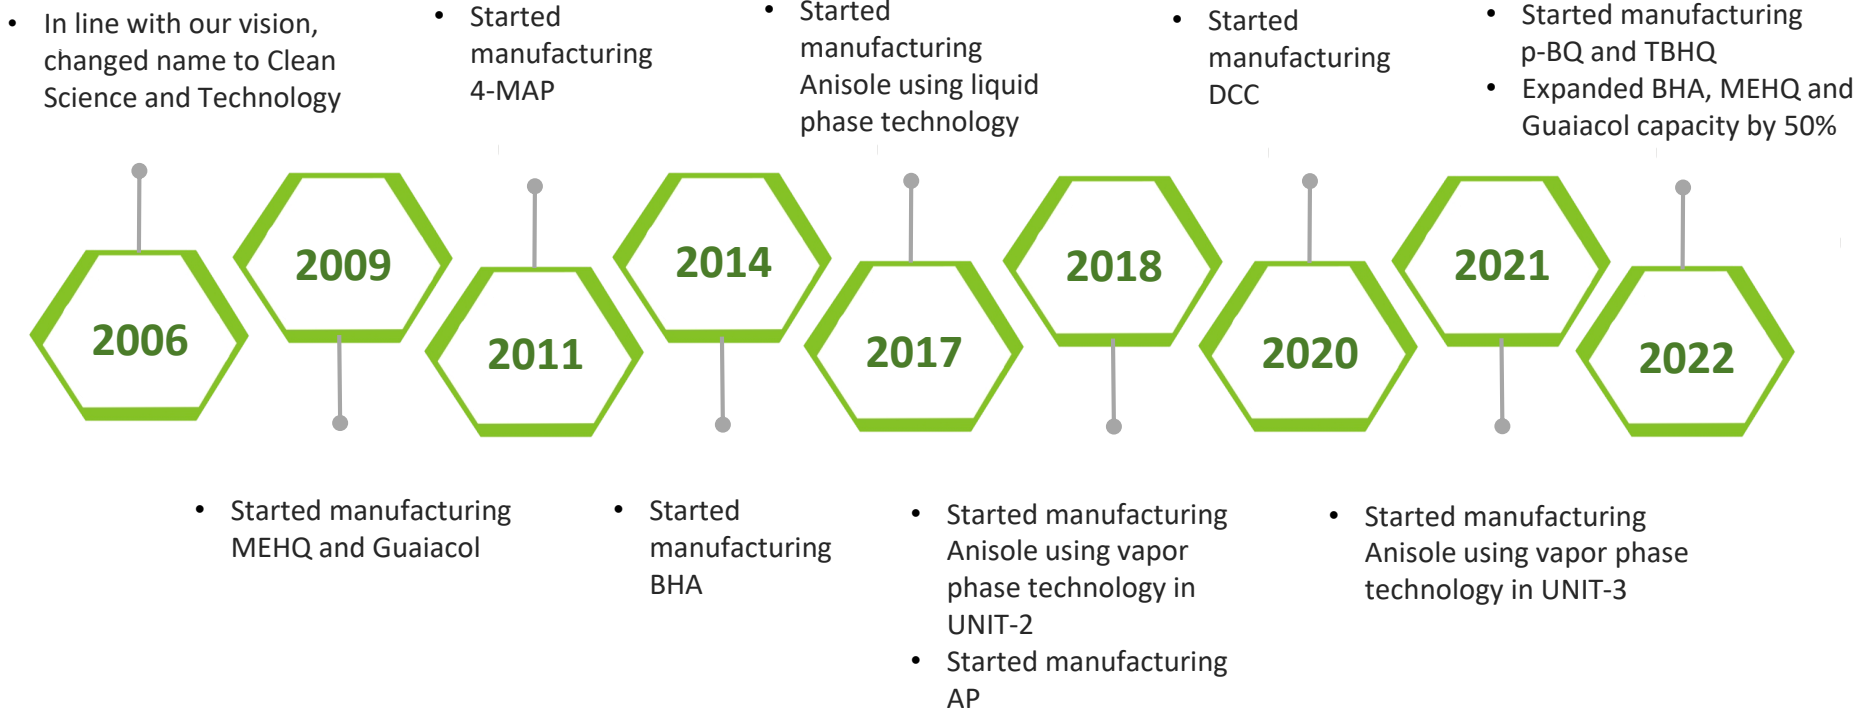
• In line with our vision, changed name to Clean Science and Technology

• Started manufacturing 4-MAP

• Started manufacturing Anisole using liquid phase technology

• Started manufacturing DCC

• Started manufacturing p-BQ and TBHQ
• Expanded BHA, MEHQ and Guaiacol capacity by 50%

2006

2009

2011

2014

2017

2018

2020

2021

2022

• Started manufacturing MEHQ and Guaiacol

• Started manufacturing BHA

• Started manufacturing Anisole using vapor phase technology in UNIT-2
• Started manufacturing AP

• Started manufacturing Anisole using vapor phase technology in UNIT-3